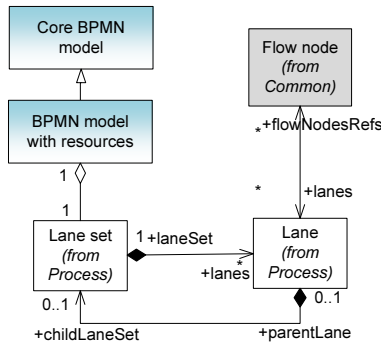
Core BPMN model

BPMN model with resources

Flow node
(from Common)

*
+flowNodesRefs

*
+lanes

1

1

Lane set
(from Process)

1 +laneSet

*
+lanes

Lane
(from Process)

0..1

0..1

+childLaneSet

+parentLane